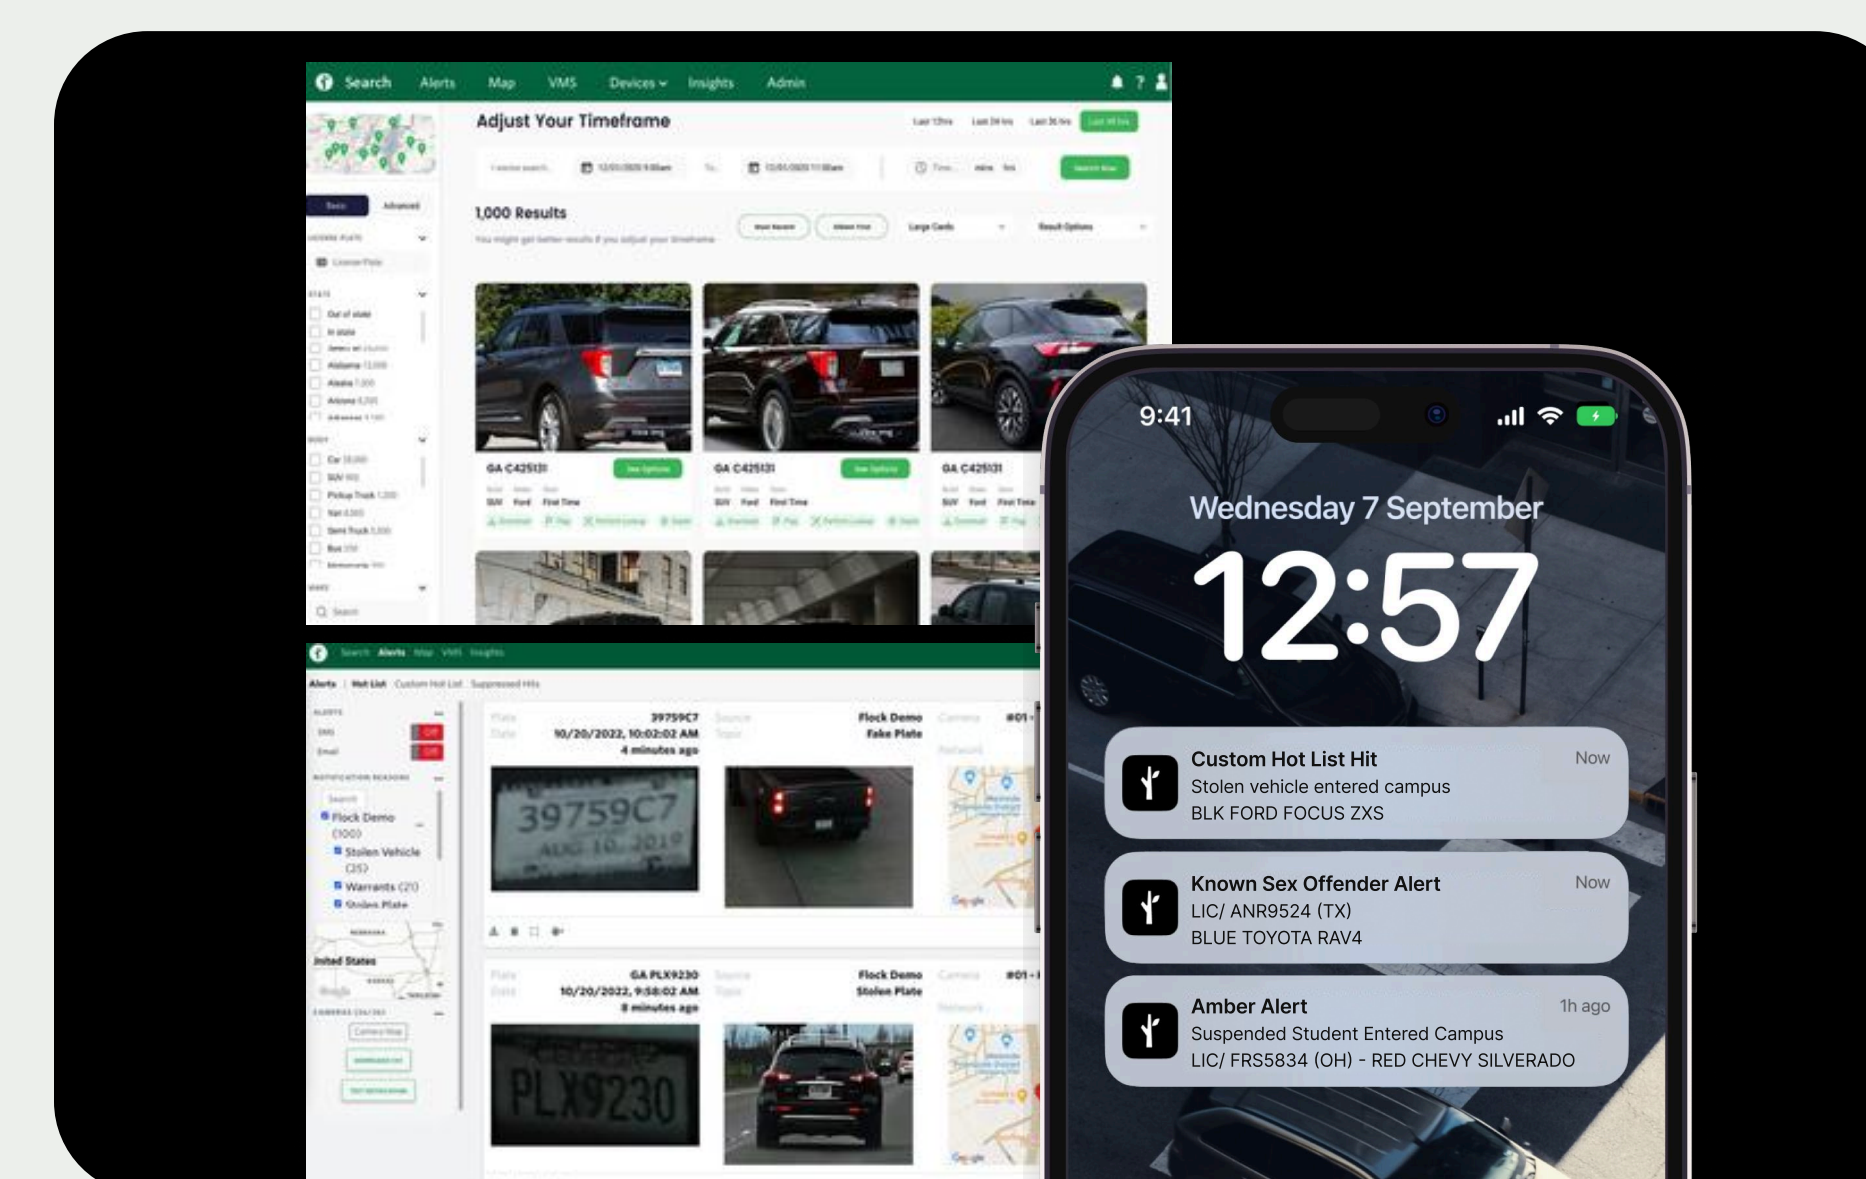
Search Alerts Map VMS Devices Insights Admin

Adjust Your Timeframe

Last 12hrs Last 24 hrs Last 36 hrs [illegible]

Basic Advanced

1,000 Results

Large Cards Result Options

Out of state
In state

GA C425131 SUV Ford First Time

GA C425131 SUV Ford First Time

GA C425131 SUV Ford First Time

Search Alerts Map VMS Insights

Alerts | Hot List Custom Hot List Suppressed Hits

Flock Demo (100)
Stolen Vehicle (35)
Warrants (20)
Stolen Plate

United States

39759C7
10/20/2022, 10:02:02 AM
4 minutes ago

Flock Demo
Fake Plate

39759C7
AUG 10 2019

GA PLX9230
10/20/2022, 9:58:02 AM
8 minutes ago

Flock Demo
Stolen Plate

PLX9230

9:41

Wednesday 7 September

12:57

Custom Hot List Hit
Now
Stolen vehicle entered campus
BLK FORD FOCUS ZXS

Known Sex Offender Alert
Now
LIC/ ANR9524 (TX)
BLUE TOYOTA RAV4

Amber Alert
1h ago
Suspended Student Entered Campus
LIC/ FRS5834 (OH) - RED CHEVY SILVERADO